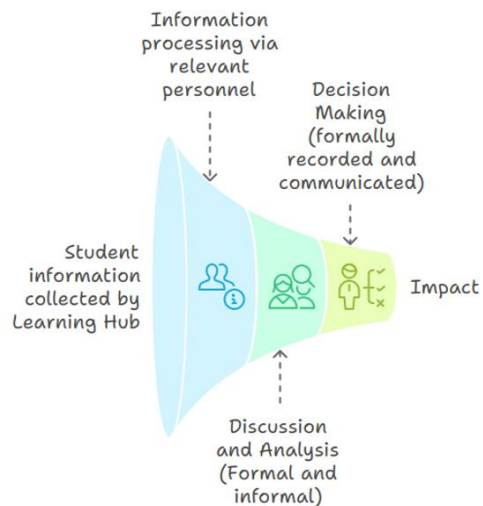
Information processing via relevant personnel

Decision Making (formally recorded and communicated)

Student information collected by Learning Hub

Impact

Discussion and Analysis (Formal and informal)